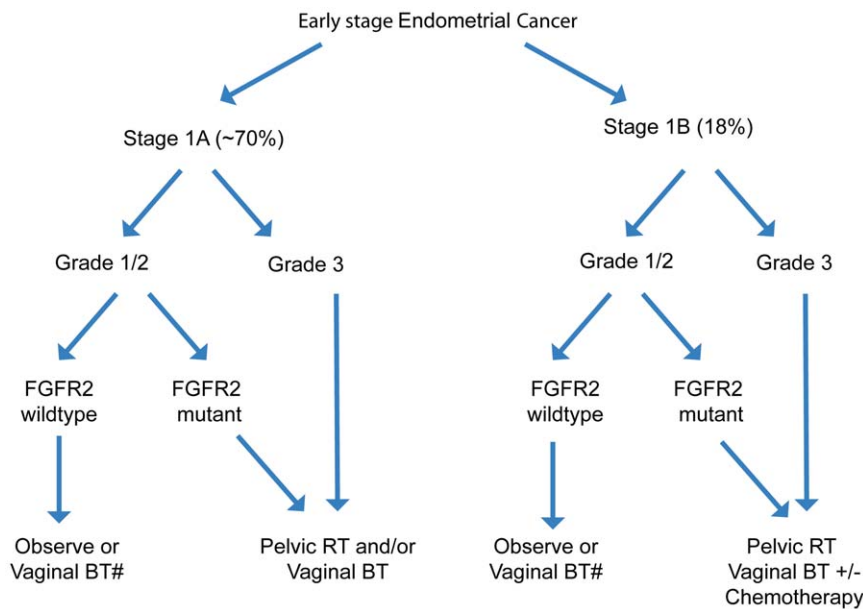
Early stage Endometrial Cancer

Stage 1A (~70%)

Grade 1/2

Grade 3

FGFR2 wildtype

FGFR2 mutant

Observe or Vaginal BT#

Pelvic RT and/or Vaginal BT

Stage 1B (18%)

Grade 1/2

Grade 3

FGFR2 wildtype

FGFR2 mutant

Observe or Vaginal BT#

Pelvic RT Vaginal BT +/- Chemotherapy